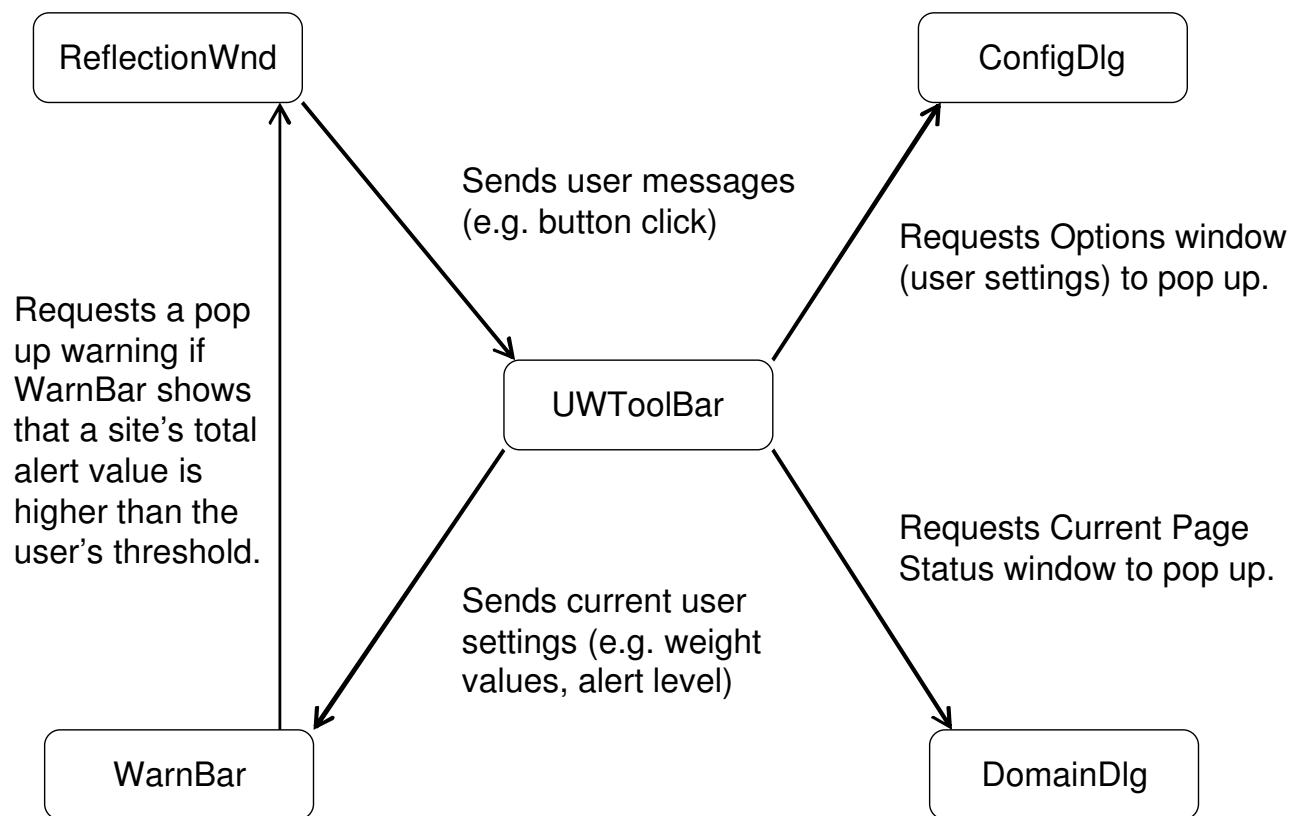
ReflectionWnd

ConfigDlg

Sends user messages (e.g. button click)

Requests Options window (user settings) to pop up.

Requests a pop up warning if WarnBar shows that a site’s total alert value is higher than the user’s threshold.

UWToolBar

Requests Current Page Status window to pop up.

Sends current user settings (e.g. weight values, alert level)

WarnBar

DomainDlg